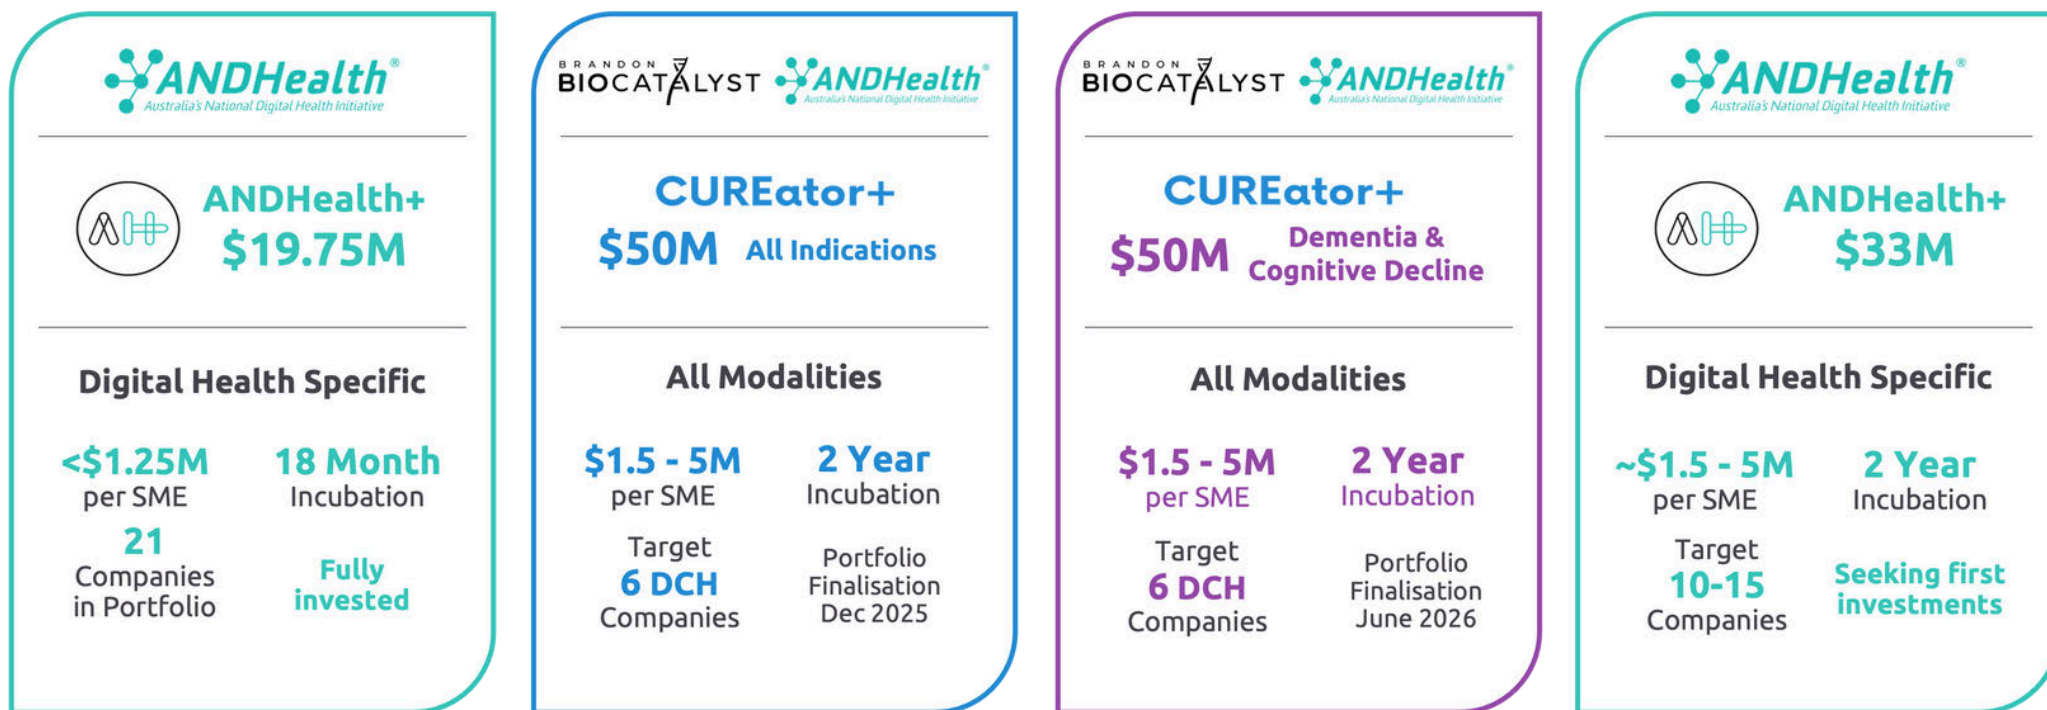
ANDHealth®
Australia's National Digital Health Initiative

ANDHealth+
$19.75M

Digital Health Specific

<$1.25M per SME

18 Month Incubation

21 Companies in Portfolio

Fully invested

BRANDON BIOCATALYST ANDHealth®
Australia's National Digital Health Initiative

CUREator+
$50M All Indications

All Modalities

$1.5 - 5M per SME

2 Year Incubation

Target 6 DCH Companies

Portfolio Finalisation Dec 2025

BRANDON BIOCATALYST ANDHealth®
Australia's National Digital Health Initiative

CUREator+
$50M Dementia & Cognitive Decline

All Modalities

$1.5 - 5M per SME

2 Year Incubation

Target 6 DCH Companies

Portfolio Finalisation June 2026

ANDHealth®
Australia's National Digital Health Initiative

ANDHealth+
$33M

Digital Health Specific

~$1.5 - 5M per SME

2 Year Incubation

Target 10-15 Companies

Seeking first investments